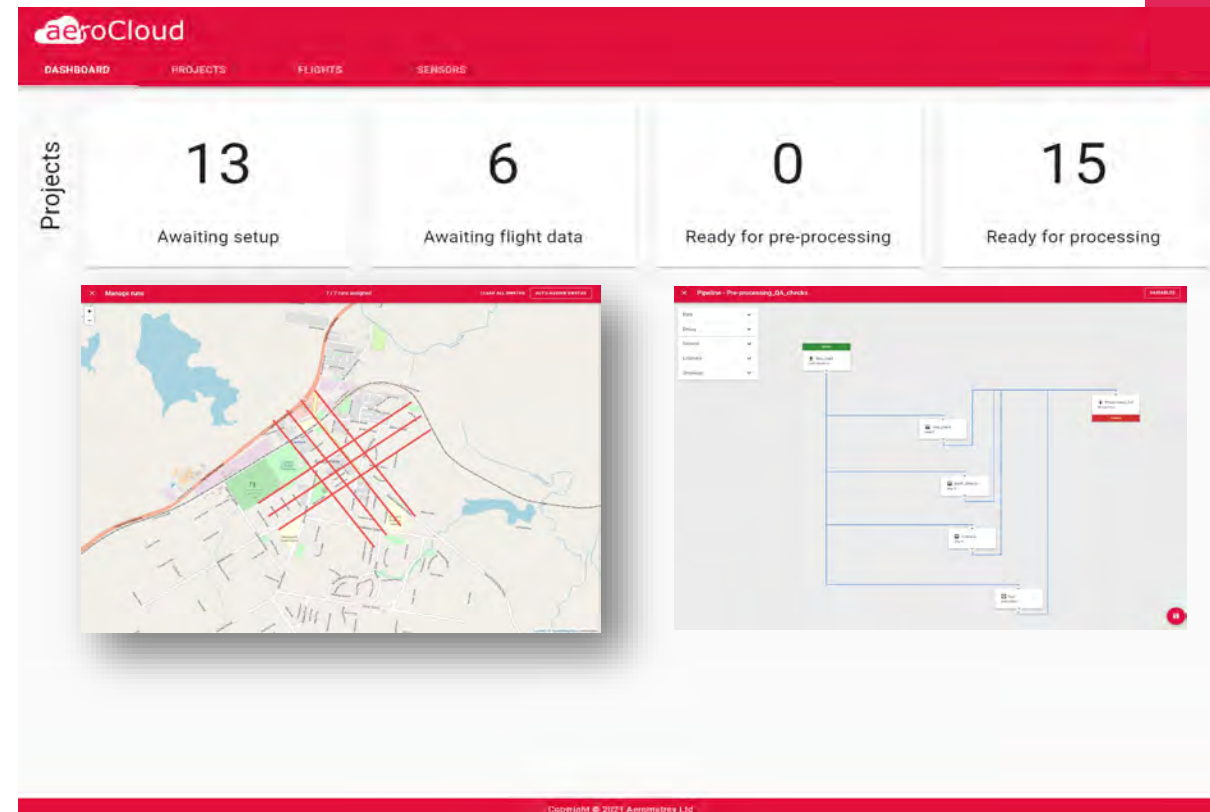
aeroCloud

DASHBOARD PROJECTS FLIGHTS SENSORS

Projects

13
Awaiting setup

6
Awaiting flight data

0
Ready for pre-processing

15
Ready for processing

Manage runs
7 / 7 runs assigned
CLEAR ALL ROUTES
AUTO ASSIGN ROUTES

Pipeline - Pre-processing_QA_checks
VARIABLES

Copyright © 2021 Aerometrex Ltd